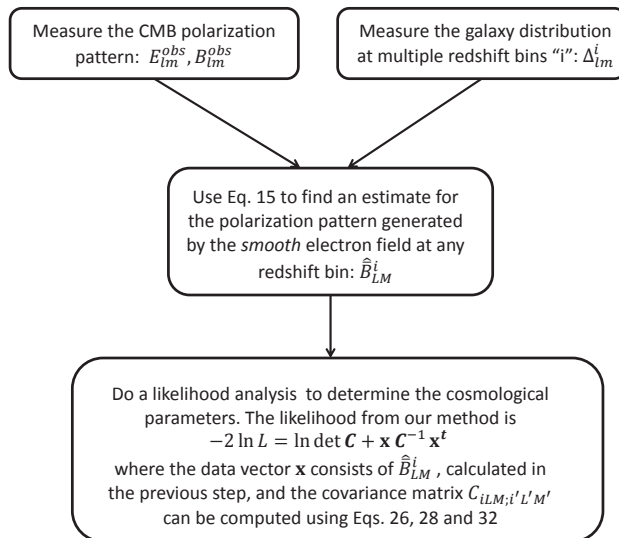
Measure the CMB polarization pattern: $E_{lm}^{obs}, B_{lm}^{obs}$

Measure the galaxy distribution at multiple redshift bins "i": $\Delta_{lm}^{i}$

Use Eq. 15 to find an estimate for the polarization pattern generated by the *smooth* electron field at any redshift bin: $\hat{\bar{B}}_{LM}^{i}$

Do a likelihood analysis to determine the cosmological parameters. The likelihood from our method is
$-2\ln L = \ln\det \boldsymbol{C} + \mathbf{x}\,\boldsymbol{C}^{-1}\,\mathbf{x}^{t}$
where the data vector $\mathbf{x}$ consists of $\hat{\bar{B}}_{LM}^{i}$ , calculated in the previous step, and the covariance matrix $C_{iLM;i'L'M'}$ can be computed using Eqs. 26, 28 and 32